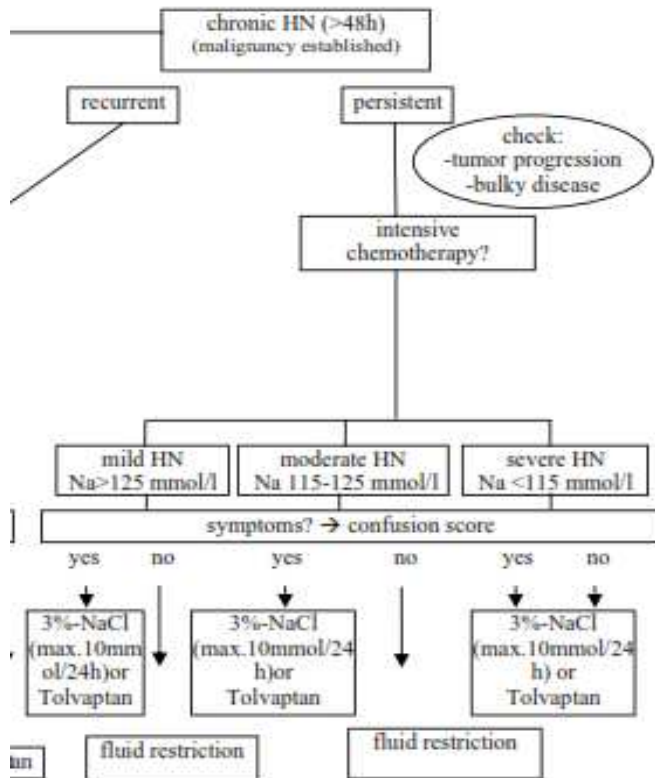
chronic HN (>48h)
(malignancy established)

recurrent

persistent

check:
-tumor progression
-bulky disease

intensive chemotherapy?

mild HN
Na>125 mmol/l

moderate HN
Na 115-125 mmol/l

severe HN
Na <115 mmol/l

symptoms? → confusion score

yes no yes no yes no

3%-NaCl
(max.10mmol/24h)or
Tolvaptan

3%-NaCl
(max.10mmol/24h)or
Tolvaptan

3%-NaCl
(max.10mmol/24h) or
Tolvaptan

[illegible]tan

fluid restriction

fluid restriction